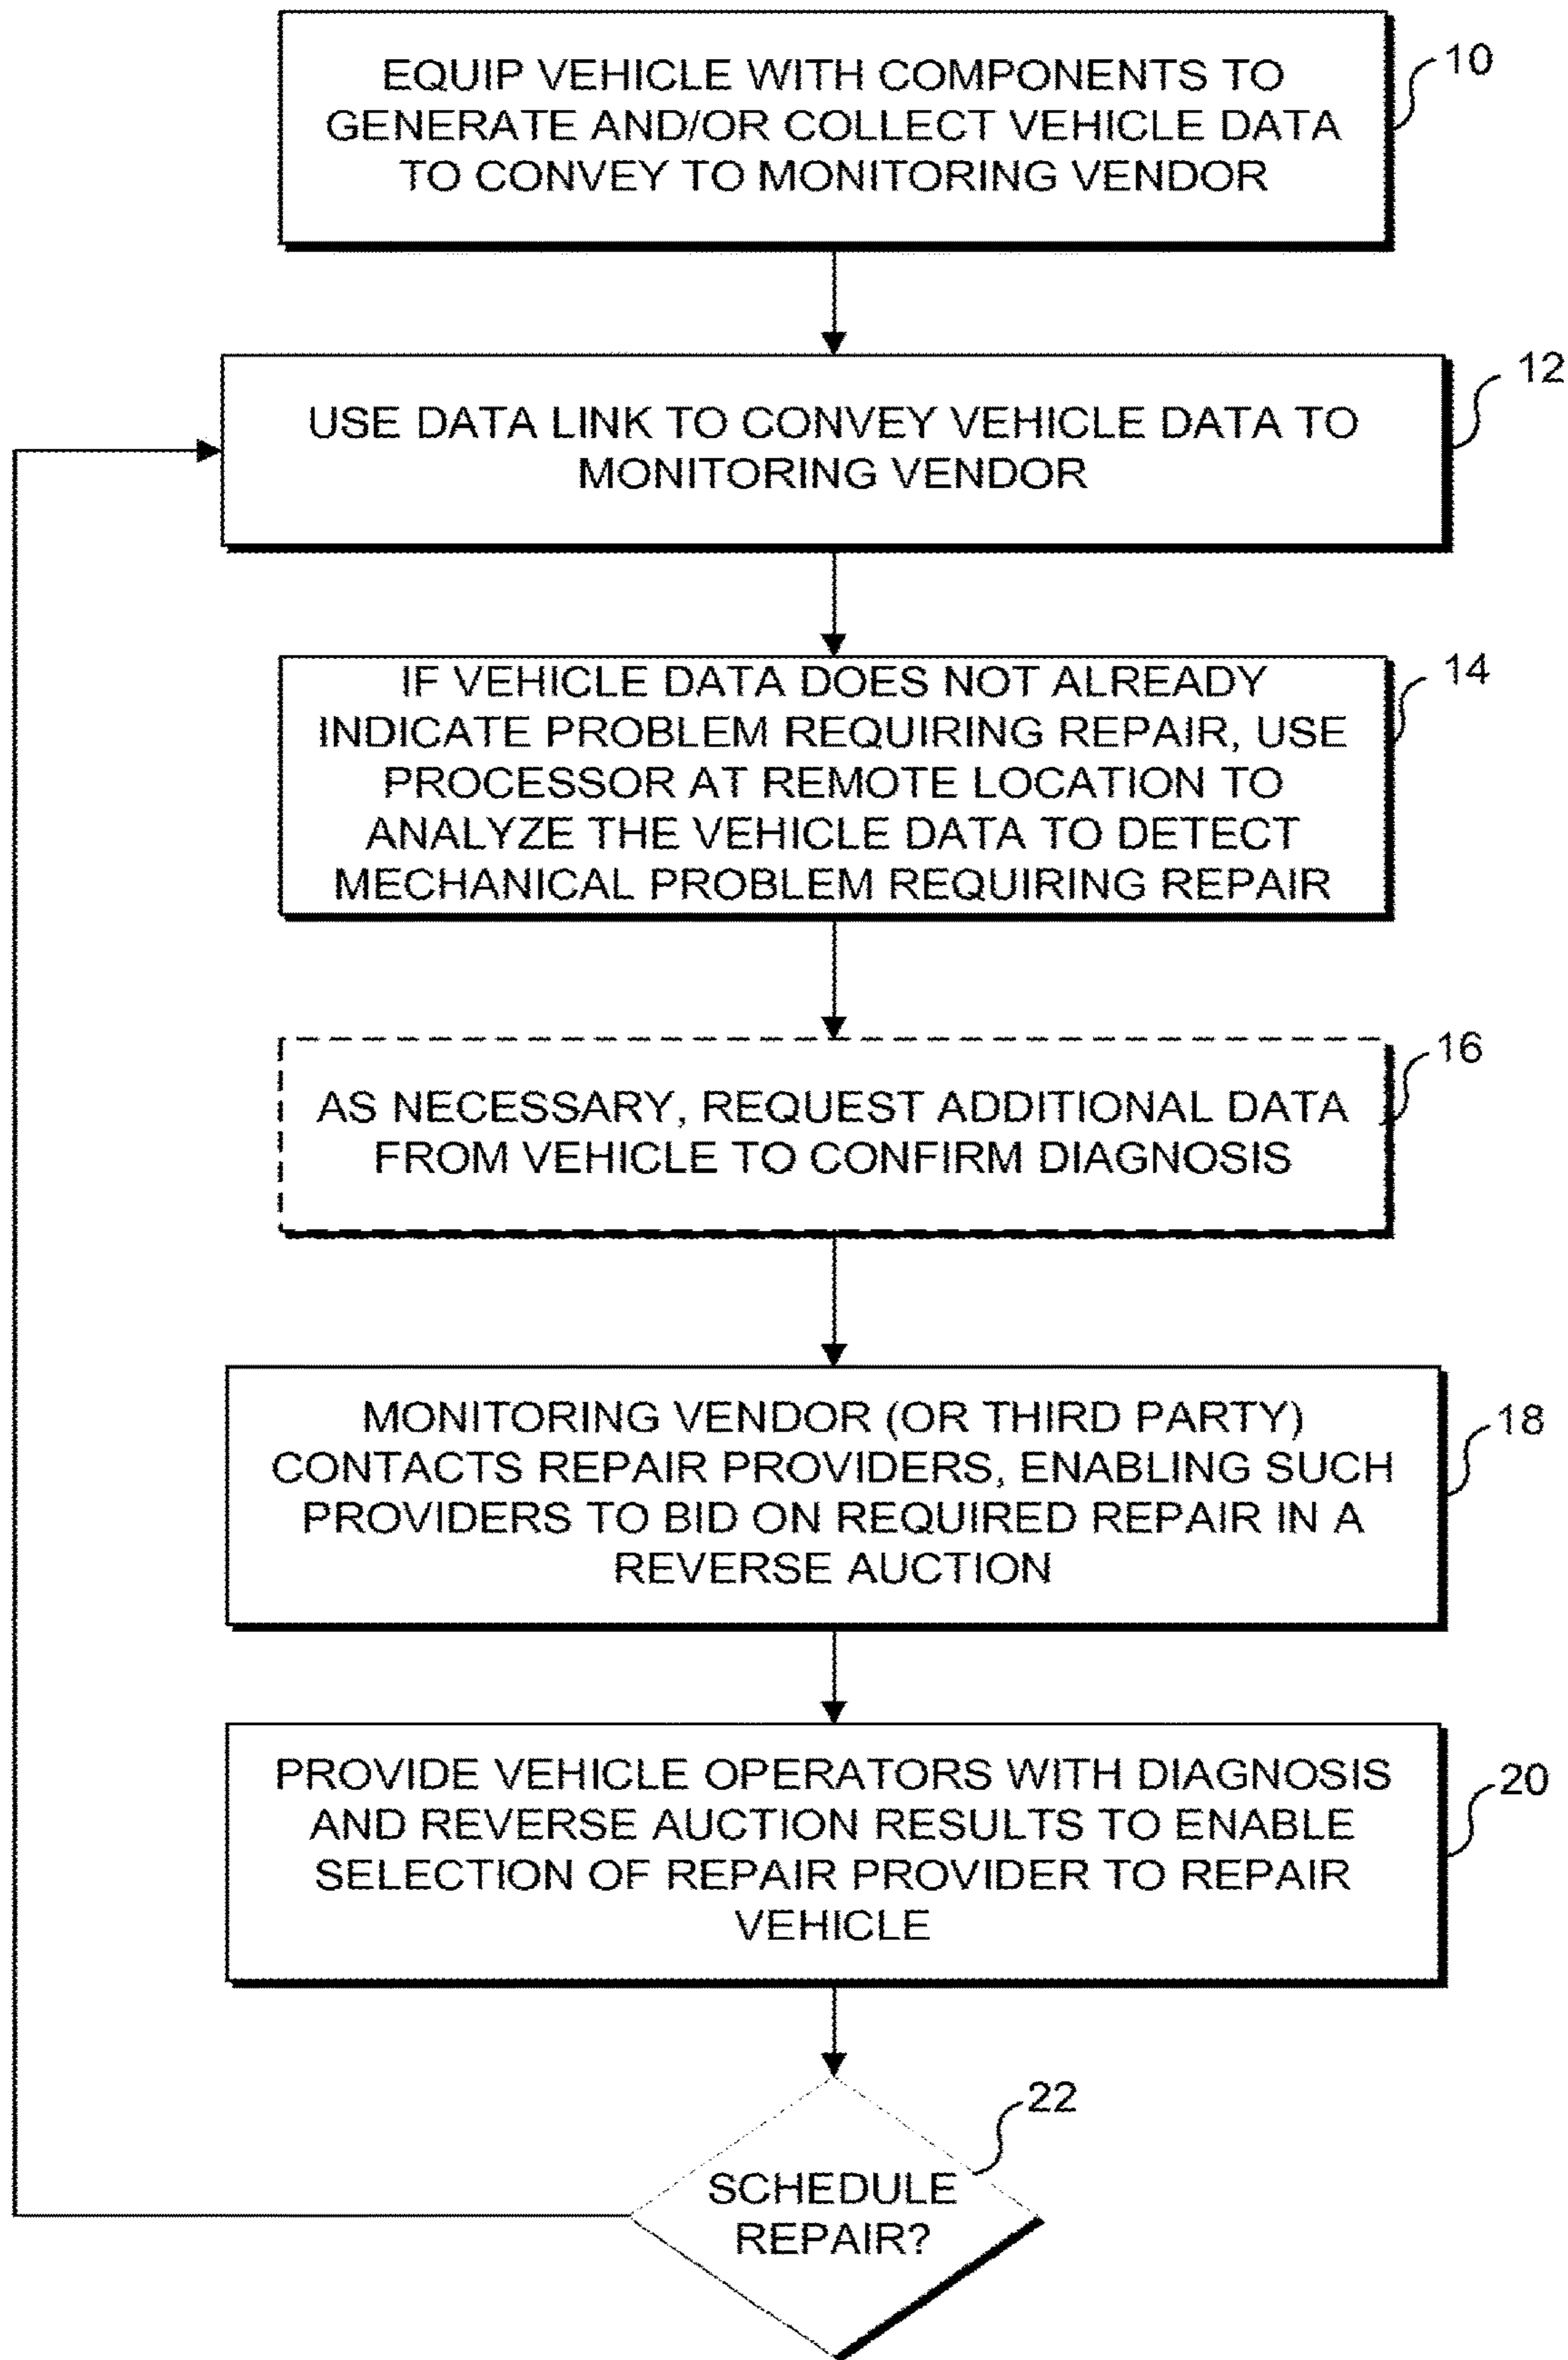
EQUIP VEHICLE WITH COMPONENTS TO GENERATE AND/OR COLLECT VEHICLE DATA TO CONVEY TO MONITORING VENDOR

10

USE DATA LINK TO CONVEY VEHICLE DATA TO MONITORING VENDOR

12

IF VEHICLE DATA DOES NOT ALREADY INDICATE PROBLEM REQUIRING REPAIR, USE PROCESSOR AT REMOTE LOCATION TO ANALYZE THE VEHICLE DATA TO DETECT MECHANICAL PROBLEM REQUIRING REPAIR

14

AS NECESSARY, REQUEST ADDITIONAL DATA FROM VEHICLE TO CONFIRM DIAGNOSIS

16

MONITORING VENDOR (OR THIRD PARTY) CONTACTS REPAIR PROVIDERS, ENABLING SUCH PROVIDERS TO BID ON REQUIRED REPAIR IN A REVERSE AUCTION

18

PROVIDE VEHICLE OPERATORS WITH DIAGNOSIS AND REVERSE AUCTION RESULTS TO ENABLE SELECTION OF REPAIR PROVIDER TO REPAIR VEHICLE

20

22

SCHEDULE REPAIR?